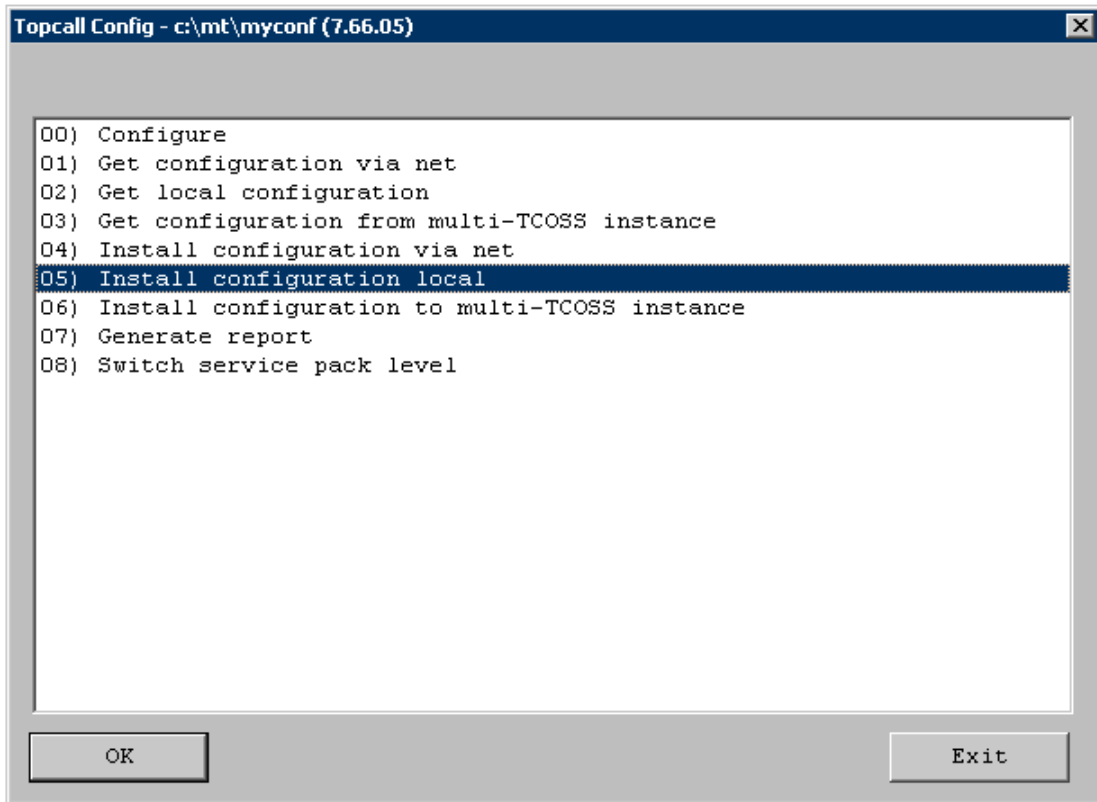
Topcall Config - c:\mt\myconf (7.66.05)

00) Configure
01) Get configuration via net
02) Get local configuration
03) Get configuration from multi-TCOSS instance
04) Install configuration via net
05) Install configuration local
06) Install configuration to multi-TCOSS instance
07) Generate report
08) Switch service pack level

OK

Exit